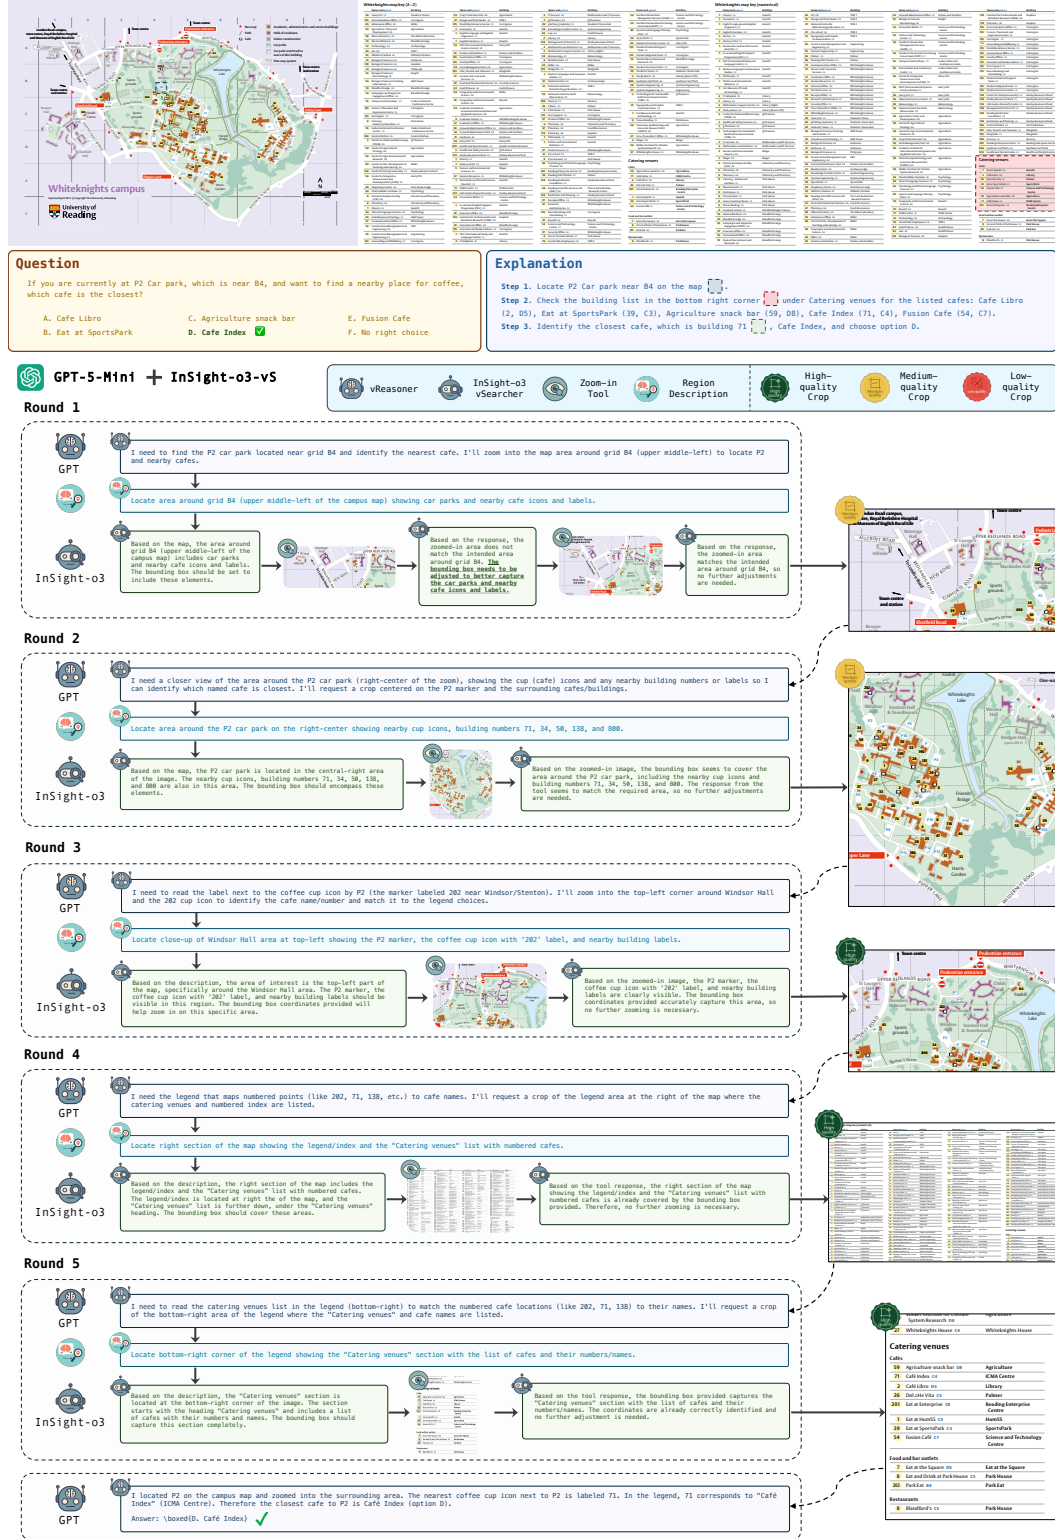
Whiteknights campus

University of Reading

Question

If you are currently at P2 Car park, which is near B4, and want to find a nearby place for coffee, which cafe is the closest?

A. Cafe Libro
B. Eat at SportsPark
C. Agriculture snack bar
D. Cafe Index ✅
E. Fusion Cafe
F. No right choice

Explanation

Step 1. Locate P2 Car park near B4 on the map.
Step 2. Check the building list in the bottom right corner under Catering venues for the listed cafes: Cafe Libro (2, D5), Eat at SportsPark (39, C3), Agriculture snack bar (59, D8), Cafe Index (71, C4), Fusion Cafe (54, C7).
Step 3. Identify the closest cafe, which is building 71, Cafe Index, and choose option D.

GPT-5-Mini + InSight-o3-vS

vReasoner
InSight-o3 vSearcher
Zoom-in Tool
Region Description
High-quality Crop
Medium-quality Crop
Low-quality Crop

Round 1

GPT
I need to find the P2 car park located near grid B4 and identify the nearest cafe. I'll zoom into the map area around grid B4 (upper middle-left) to locate P2 and nearby cafes.

Locate area around grid B4 (upper middle-left of the campus map) showing car parks and nearby cafe icons and labels.

InSight-o3
Based on the map, the area around grid B4 (upper middle-left of the campus map) includes car parks and nearby cafe icons and labels. The bounding box should be set to include these elements.

Based on the response, the zoomed-in area does not match the intended area around grid B4. The bounding box needs to be adjusted to better capture the car parks and nearby cafe icons and labels.

Based on the response, the zoomed-in area matches the intended area around grid B4, so no further adjustments are needed.

Round 2

GPT
I need a closer view of the area around the P2 car park (right-center of the zoom), showing the cup (cafe) icons and any nearby building numbers or labels so I can identify which named cafe is closest. I'll request a crop centered on the P2 marker and the surrounding cafes/buildings.

Locate area around the P2 car park on the right-center showing nearby cup icons, building numbers 71, 34, 50, 138, and 800.

InSight-o3
Based on the map, the P2 car park is located in the central-right area of the image. The nearby cup icons, building numbers 71, 34, 50, 138, and 800 are also in this area. The bounding box should encompass these elements.

Based on the zoomed-in image, the bounding box seems to cover the area around the P2 car park, including the nearby cup icons and building numbers 71, 34, 50, 138, and 800. The response from the tool seems to match the required area, so no further adjustments are needed.

Round 3

GPT
I need to read the label next to the coffee cup icon by P2 (the marker labeled 202 near Windsor/Stenton). I'll zoom into the top-left corner around Windsor Hall and the 202 cup icon to identify the cafe name/number and match it to the legend choices.

Locate close-up of Windsor Hall area at top-left showing the P2 marker, the coffee cup icon with '202' label, and nearby building labels.

InSight-o3
Based on the description, the area of interest is the top-left part of the map, specifically around the Windsor Hall area. The P2 marker, the coffee cup icon with '202' label, and nearby building labels should be visible in this region. The bounding box coordinates provided will help zoom in on this specific area.

Based on the zoomed-in image, the P2 marker, the coffee cup icon with '202' label, and nearby building labels are clearly visible. The bounding box coordinates provided accurately capture this area, so no further zooming is necessary.

Round 4

GPT
I need the legend that maps numbered points (like 202, 71, 138, etc.) to cafe names. I'll request a crop of the legend area at the right of the map where the catering venues and numbered index are listed.

Locate right section of the map showing the legend/index and the "Catering venues" list with numbered cafes.

InSight-o3
Based on the description, the right section of the map includes the legend/index and the "Catering venues" list with numbered cafes. The legend/index is located at the right of the map, and the "Catering venues" list is further down, under the "Catering venues" heading. The bounding box should cover these areas.

Based on the tool response, the right section of the map showing the legend/index and the "Catering venues" list with numbered cafes is already covered by the bounding box provided. Therefore, no further zooming is necessary.

Round 5

GPT
I need to read the catering venues list in the legend (bottom-right) to match the numbered cafe locations (like 202, 71, 138) to their names. I'll request a crop of the bottom-right area of the legend where the "Catering venues" and cafe names are listed.

Locate bottom-right corner of the legend showing the "Catering venues" section with the list of cafes and their numbers/names.

InSight-o3
Based on the description, the "Catering venues" section is located at the bottom-right corner of the legend. The section starts with the heading "Catering venues" and includes a list of cafes with their numbers and names. The bounding box should capture this section completely.

Based on the tool response, the bounding box provided captures the "Catering venues" section with the list of cafes and their numbers/names. The coordinates are already correctly identified and no further adjustment is needed.

Catering venues
Cafes
59 Agriculture snack bar D8 Agriculture
71 Café Index C4 ICMA Centre
2 Café Libro D5 Library
27 Del.ché Vita C7 Palmer
201 Eat at Enterprise C8 Reading Enterprise Centre
1 Eat at HumSS C5 HumSS
39 Eat at SportsPark C3 SportsPark
54 Fusion Café C7 Science and Technology Centre
Food and bar outlets
7 Eat at the Square D5 Eat at the Square
8 Eat and Drink at Park House C5 Park House
202 Park Eat B4 Park Eat
Restaurants
8 Blandford's C5 Park House

GPT
I located P2 on the campus map and zoomed into the surrounding area. The nearest coffee cup icon next to P2 is labeled 71. In the legend, 71 corresponds to "Café Index" (ICMA Centre). Therefore the closest cafe to P2 is Café Index (option D).
Answer: \boxed{D. Café Index} ✓